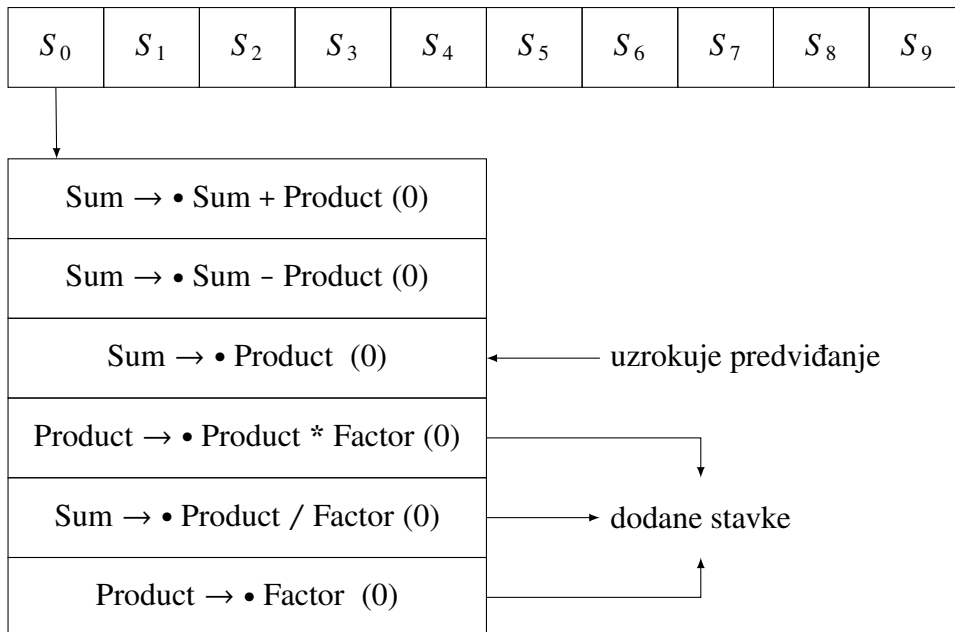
| $S_0$ | $S_1$ | $S_2$ | $S_3$ | $S_4$ | $S_5$ | $S_6$ | $S_7$ | $S_8$ | $S_9$ |
|---|---|---|---|---|---|---|---|---|---|

| |
|---|
| Sum → • Sum + Product (0) |
| Sum → • Sum - Product (0) |
| Sum → • Product (0) |
| Product → • Product * Factor (0) |
| Sum → • Product / Factor (0) |
| Product → • Factor (0) |

uzrokuje predviđanje

dodane stavke